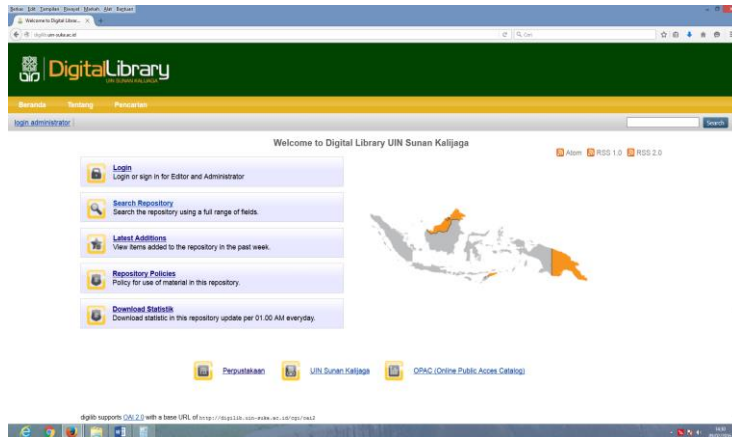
Berkas Edit Tampilan Riwayat Markah Alat Bantuan

Welcome to Digital Librar... ×

digilib.uin-suka.ac.id

Cari

DigitalLibrary
UIN SUNAN KALIJAGA

Beranda Tentang Pencarian

login administrator

Search

Welcome to Digital Library UIN Sunan Kalijaga

Atom RSS 1.0 RSS 2.0

Login
Login or sign in for Editor and Administrator

Search Repository
Search the repository using a full range of fields.

Latest Additions
View items added to the repository in the past week.

Repository Policies
Policy for use of material in this repository.

Download Statistik
Download statistic in this repository update per 01.00 AM everyday.

Perpustakaan UIN Sunan Kalijaga OPAC (Online Public Acces Catalog)

digilib supports OAI 2.0 with a base URL of http://digilib.uin-suka.ac.id/cgi/oai2

14:30